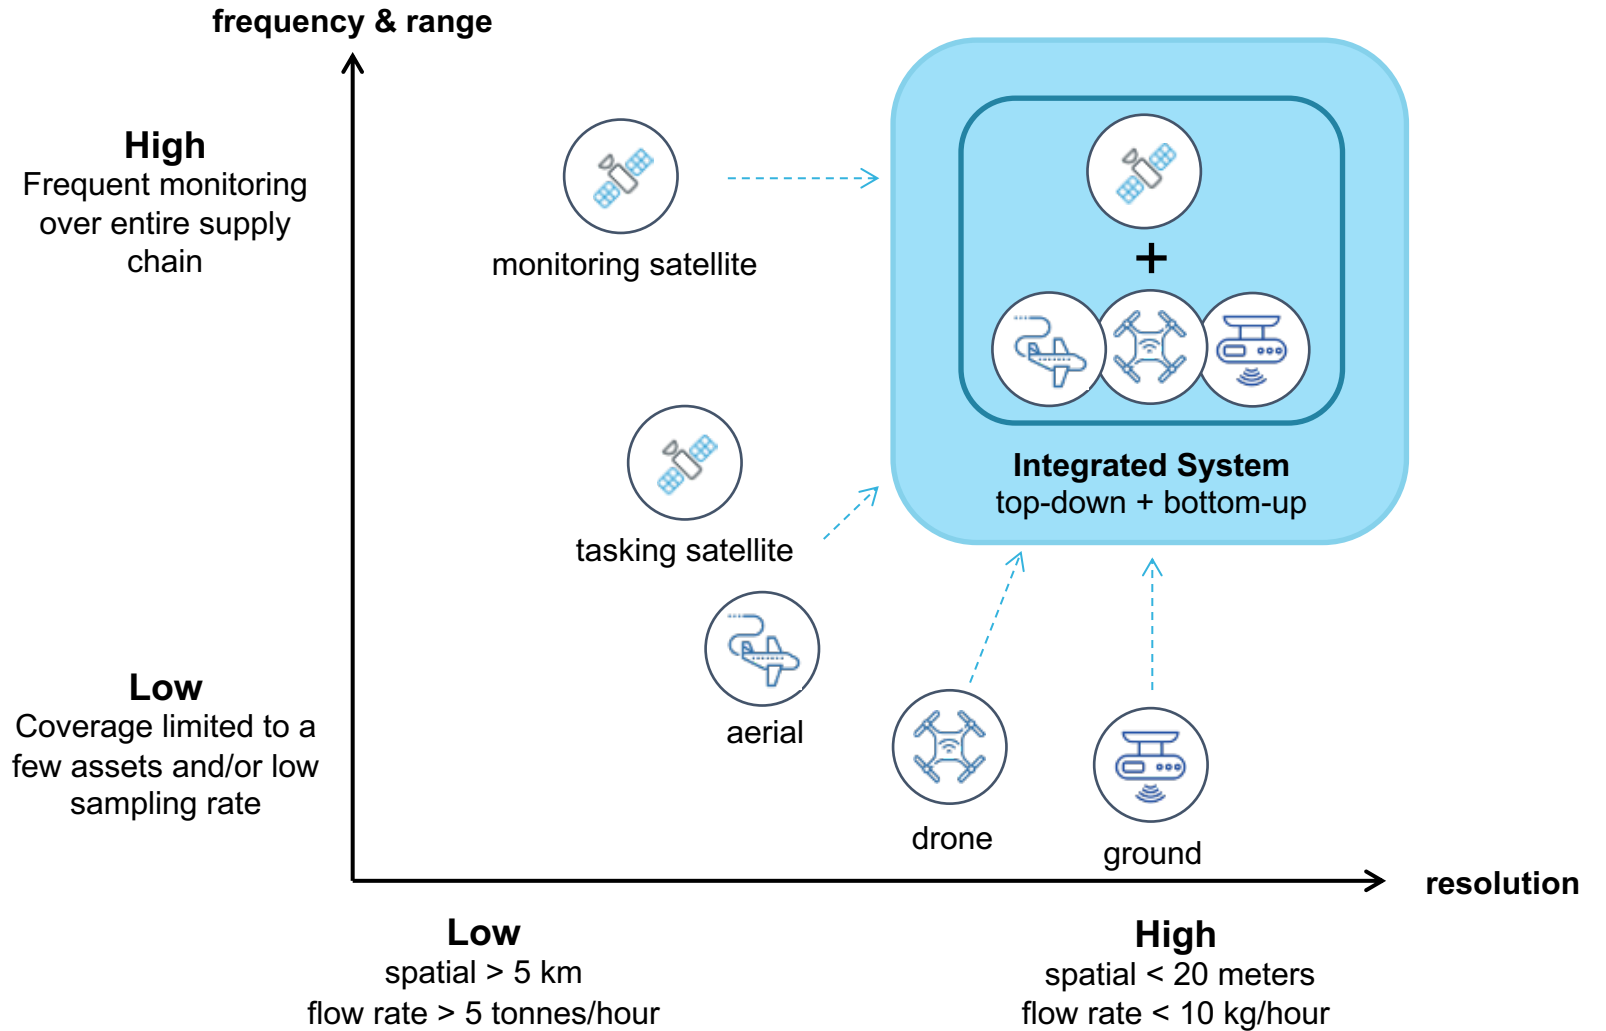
frequency & range

High
Frequent monitoring over entire supply chain

monitoring satellite

+

Integrated System
top-down + bottom-up

tasking satellite

aerial

Low
Coverage limited to a few assets and/or low sampling rate

drone

ground

resolution

Low
spatial > 5 km
flow rate > 5 tonnes/hour

High
spatial < 20 meters
flow rate < 10 kg/hour